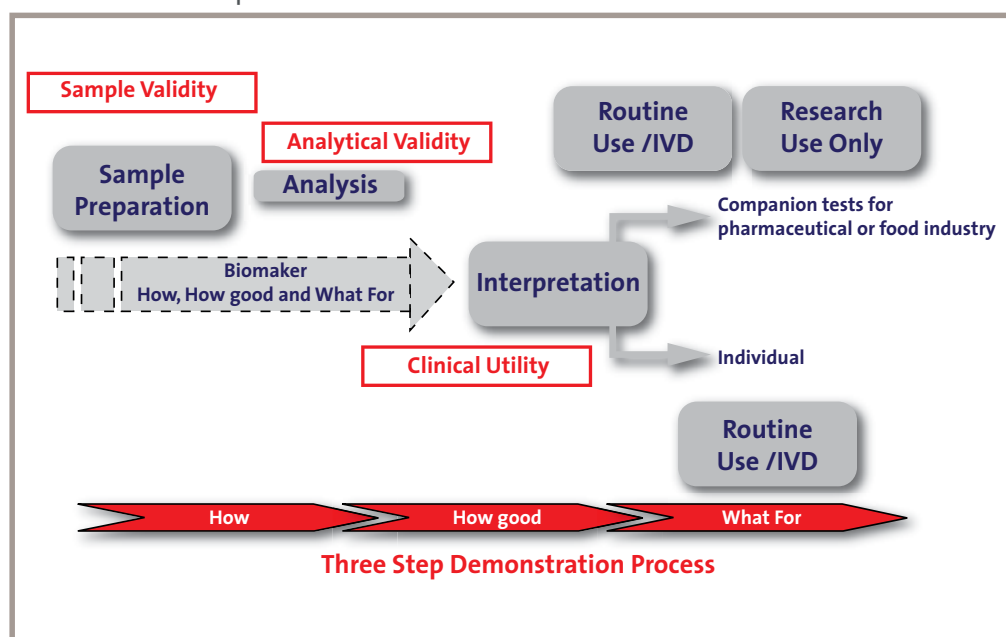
Sample Validity

Analytical Validity

Routine Use /IVD

Research Use Only

Sample Preparation

Analysis

Companion tests for pharmaceutical or food industry

Biomaker
How, How good and What For

Interpretation

Clinical Utility

Individual

Routine Use /IVD

How

How good

What For

Three Step Demonstration Process